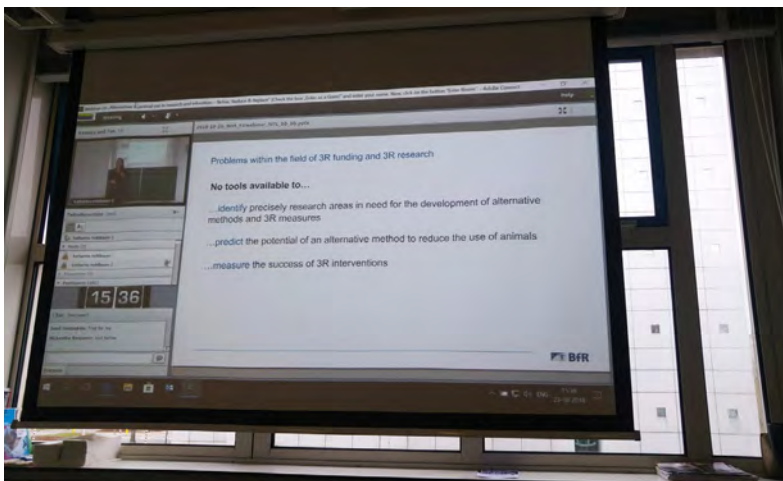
Problems within the field of 3R funding and 3R research

No tools available to…

…identify precisely research areas in need for the development of alternative methods and 3R measures

…predict the potential of an alternative method to reduce the use of animals

…measure the success of 3R interventions

BfR

15 36